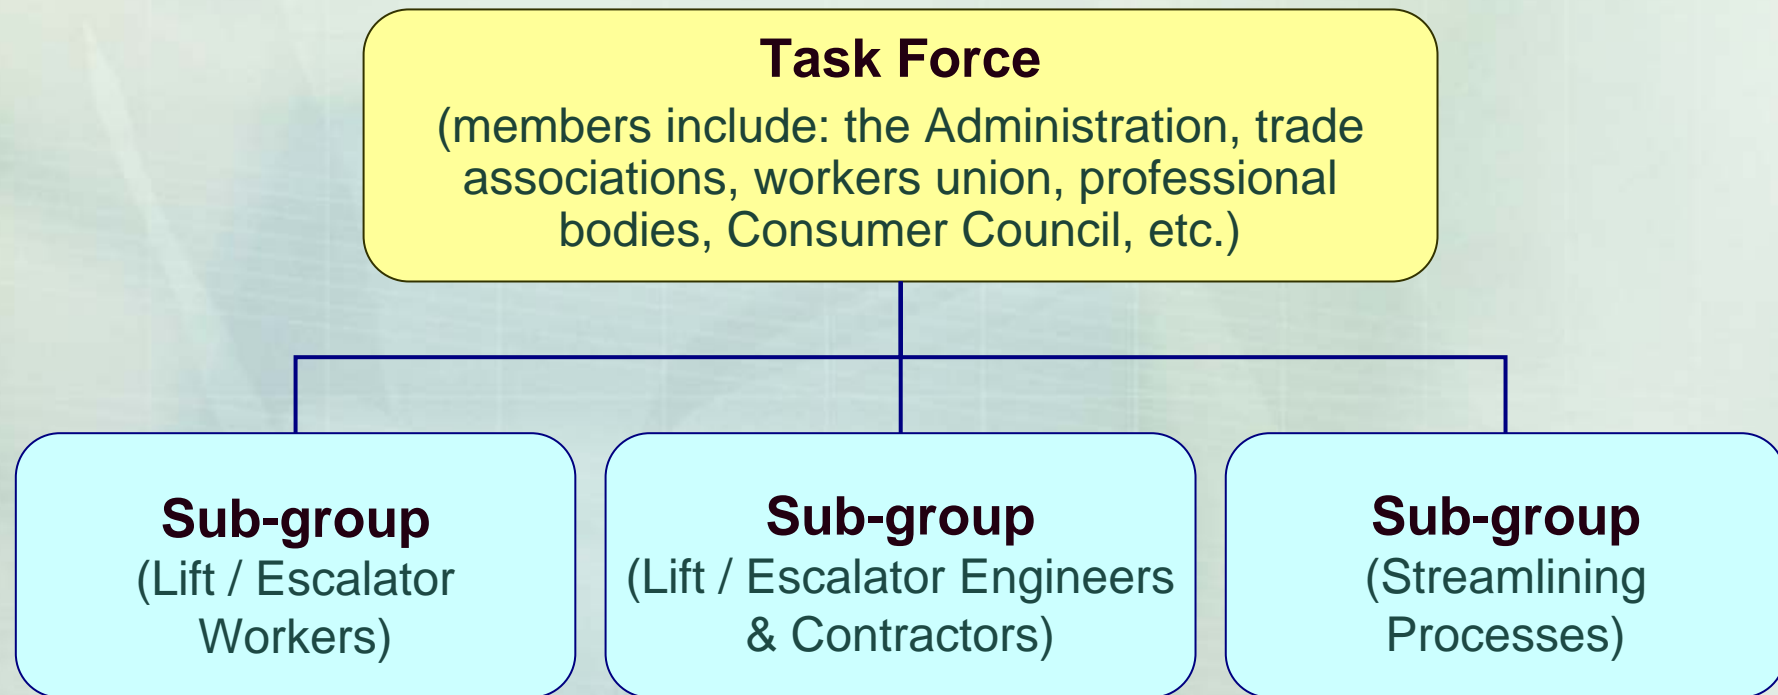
Task Force
(members include: the Administration, trade associations, workers union, professional bodies, Consumer Council, etc.)

Sub-group
(Lift / Escalator Workers)

Sub-group
(Lift / Escalator Engineers & Contractors)

Sub-group
(Streamlining Processes)